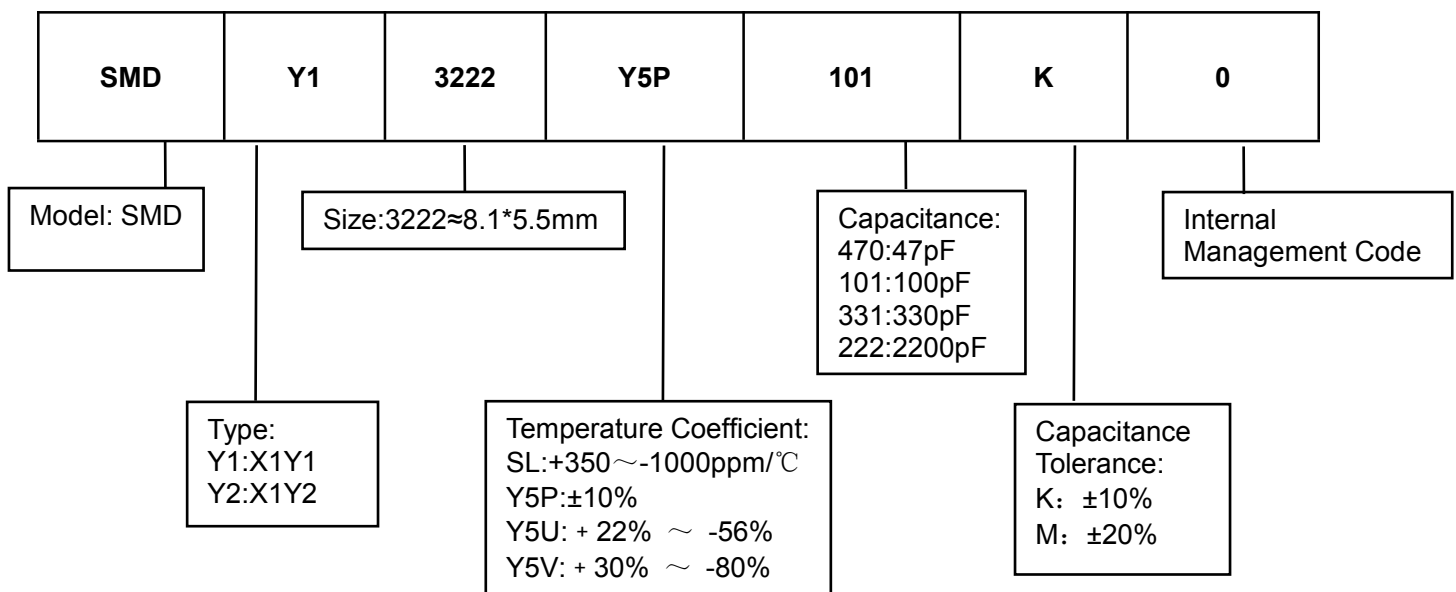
| SMD | Y1 | 3222 | Y5P | 101 | K | 0 |
|---|---|---|---|---|---|---|

Model: SMD

Size:3222≈8.1*5.5mm

Capacitance:
470:47pF
101:100pF
331:330pF
222:2200pF

Internal Management Code

Type:
Y1:X1Y1
Y2:X1Y2

Temperature Coefficient:
SL:+350～-1000ppm/℃
Y5P:±10%
Y5U: + 22% ～ -56%
Y5V: + 30% ～ -80%

Capacitance Tolerance:
K：±10%
M：±20%